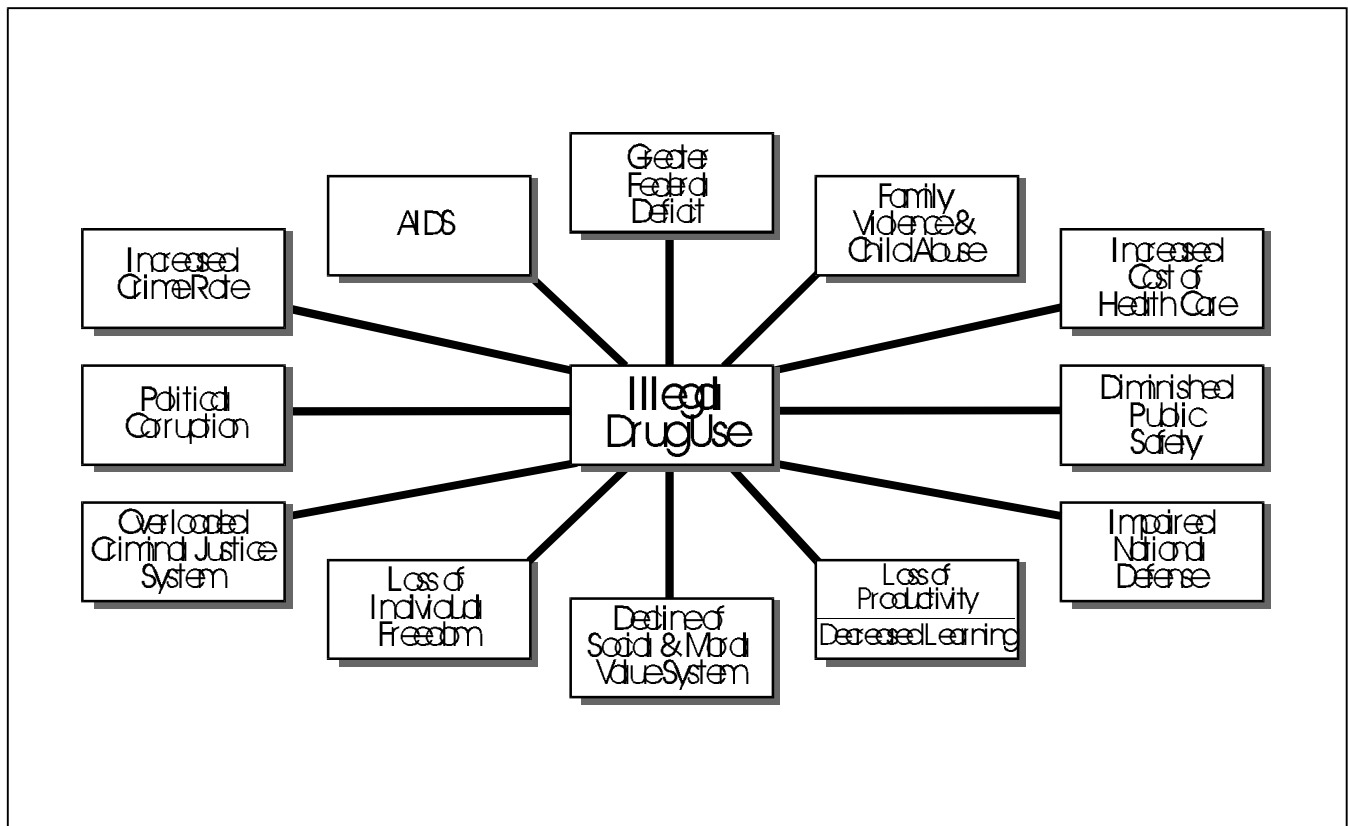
Greater Federal Deficit

AIDS

Family Violence & Child Abuse

Increased Crime Rate

Increased Cost of Health Care

Political Corruption

Illegal Drug Use

Diminished Public Safety

Overloaded Criminal Justice System

Impaired National Defense

Loss of Individual Freedom

Decline of Social & Moral Value System

Loss of Productivity

Decreased Learning